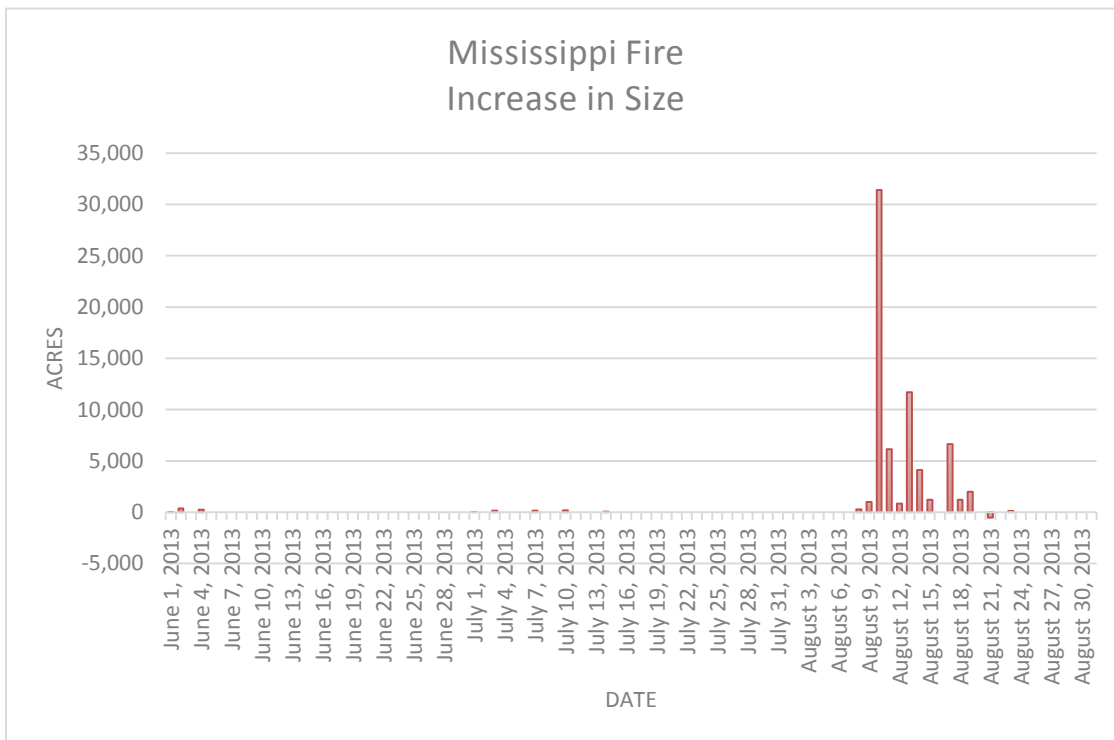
Mississippi Fire
Increase in Size

ACRES

35,000
30,000
25,000
20,000
15,000
10,000
5,000
0
-5,000

June 1, 2013
June 4, 2013
June 7, 2013
June 10, 2013
June 13, 2013
June 16, 2013
June 19, 2013
June 22, 2013
June 25, 2013
June 28, 2013
July 1, 2013
July 4, 2013
July 7, 2013
July 10, 2013
July 13, 2013
July 16, 2013
July 19, 2013
July 22, 2013
July 25, 2013
July 28, 2013
July 31, 2013
August 3, 2013
August 6, 2013
August 9, 2013
August 12, 2013
August 15, 2013
August 18, 2013
August 21, 2013
August 24, 2013
August 27, 2013
August 30, 2013

DATE